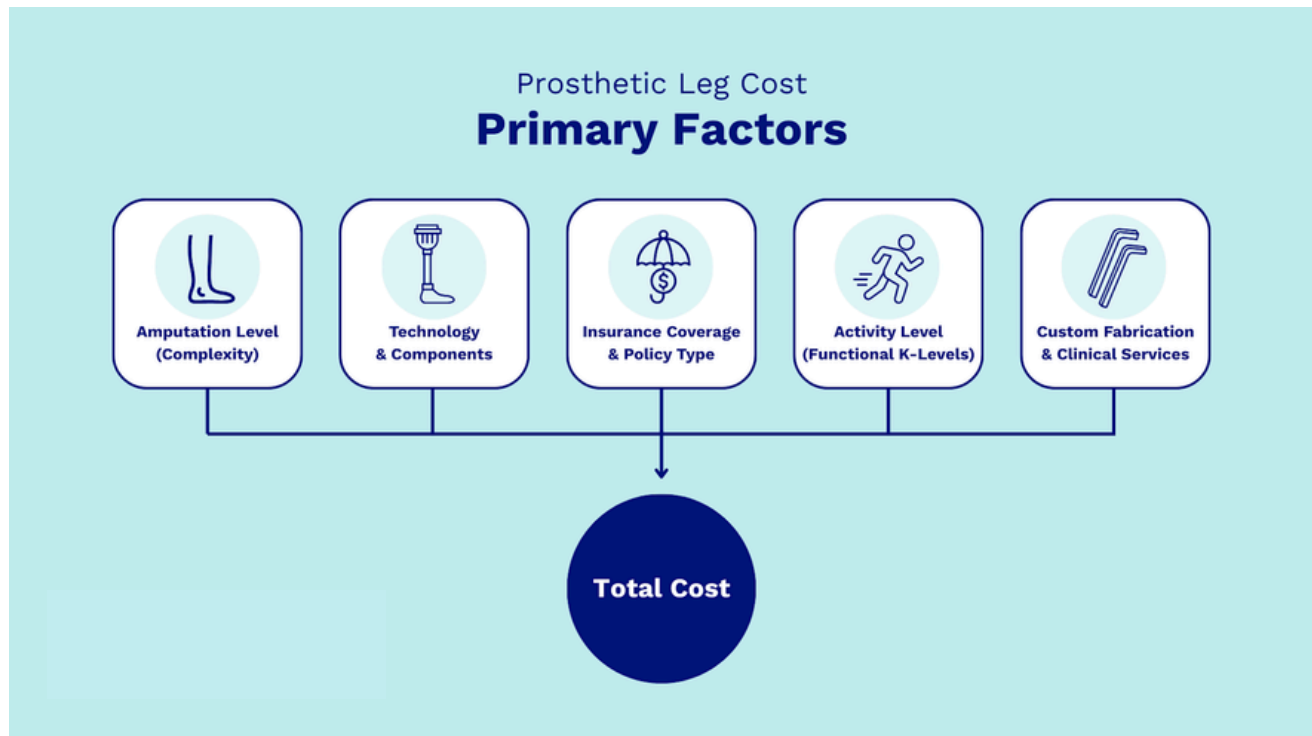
Prosthetic Leg Cost
Primary Factors

Amputation Level (Complexity)

Technology & Components

Insurance Coverage & Policy Type

Activity Level (Functional K-Levels)

Custom Fabrication & Clinical Services

Total Cost